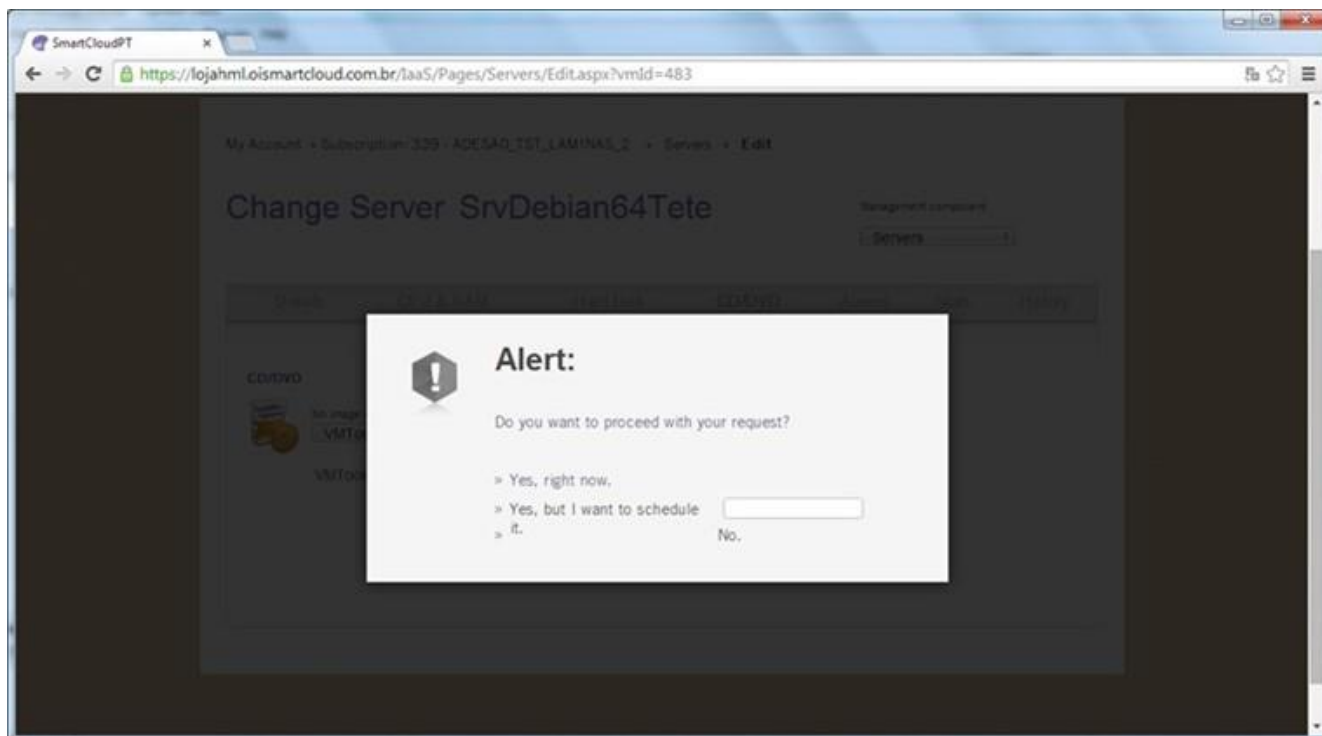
SmartCloudPT ×

https://lojahml.oismartcloud.com.br/IaaS/Pages/Servers/Edit.aspx?vmId=483

My Account » Subscription: 339 - ADESAO_TST_LAMINAS_2 » Servers » Edit

Change Server SrvDebian64Tete

Management component

Servers

Details CPU & RAM Hard Disk CD/DVD Alarms Snap History

CD/DVD

Iso image

VMTo

VMToo

Alert:

Do you want to proceed with your request?

» Yes, right now.

» Yes, but I want to schedule it.

» No.